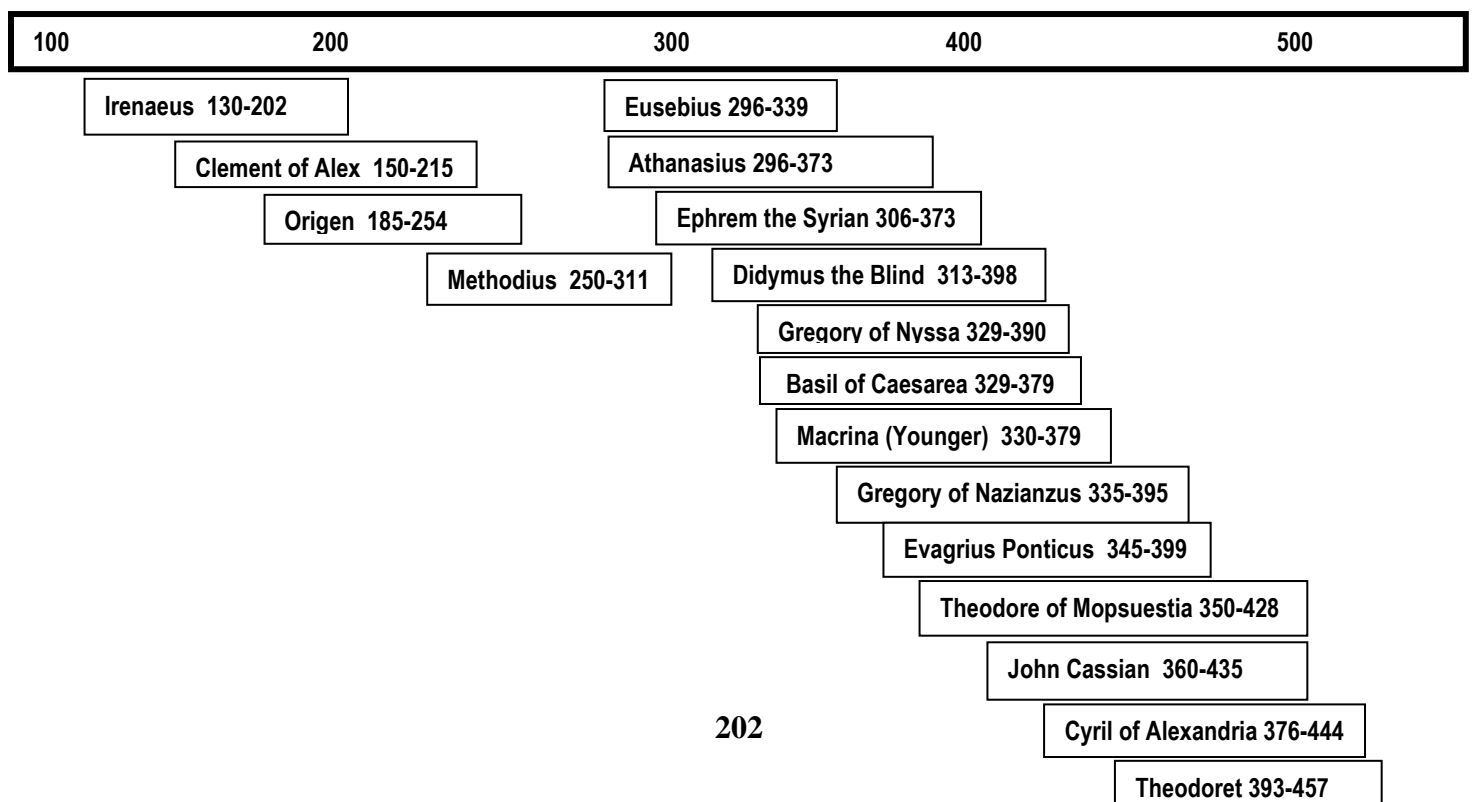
100 200 300 400 500

Irenaeus 130-202

Clement of Alex 150-215

Origen 185-254

Methodius 250-311

Eusebius 296-339

Athanasius 296-373

Ephrem the Syrian 306-373

Didymus the Blind 313-398

Gregory of Nyssa 329-390

Basil of Caesarea 329-379

Macrina (Younger) 330-379

Gregory of Nazianzus 335-395

Evagrius Ponticus 345-399

Theodore of Mopsuestia 350-428

John Cassian 360-435

Cyril of Alexandria 376-444

Theodoret 393-457

202